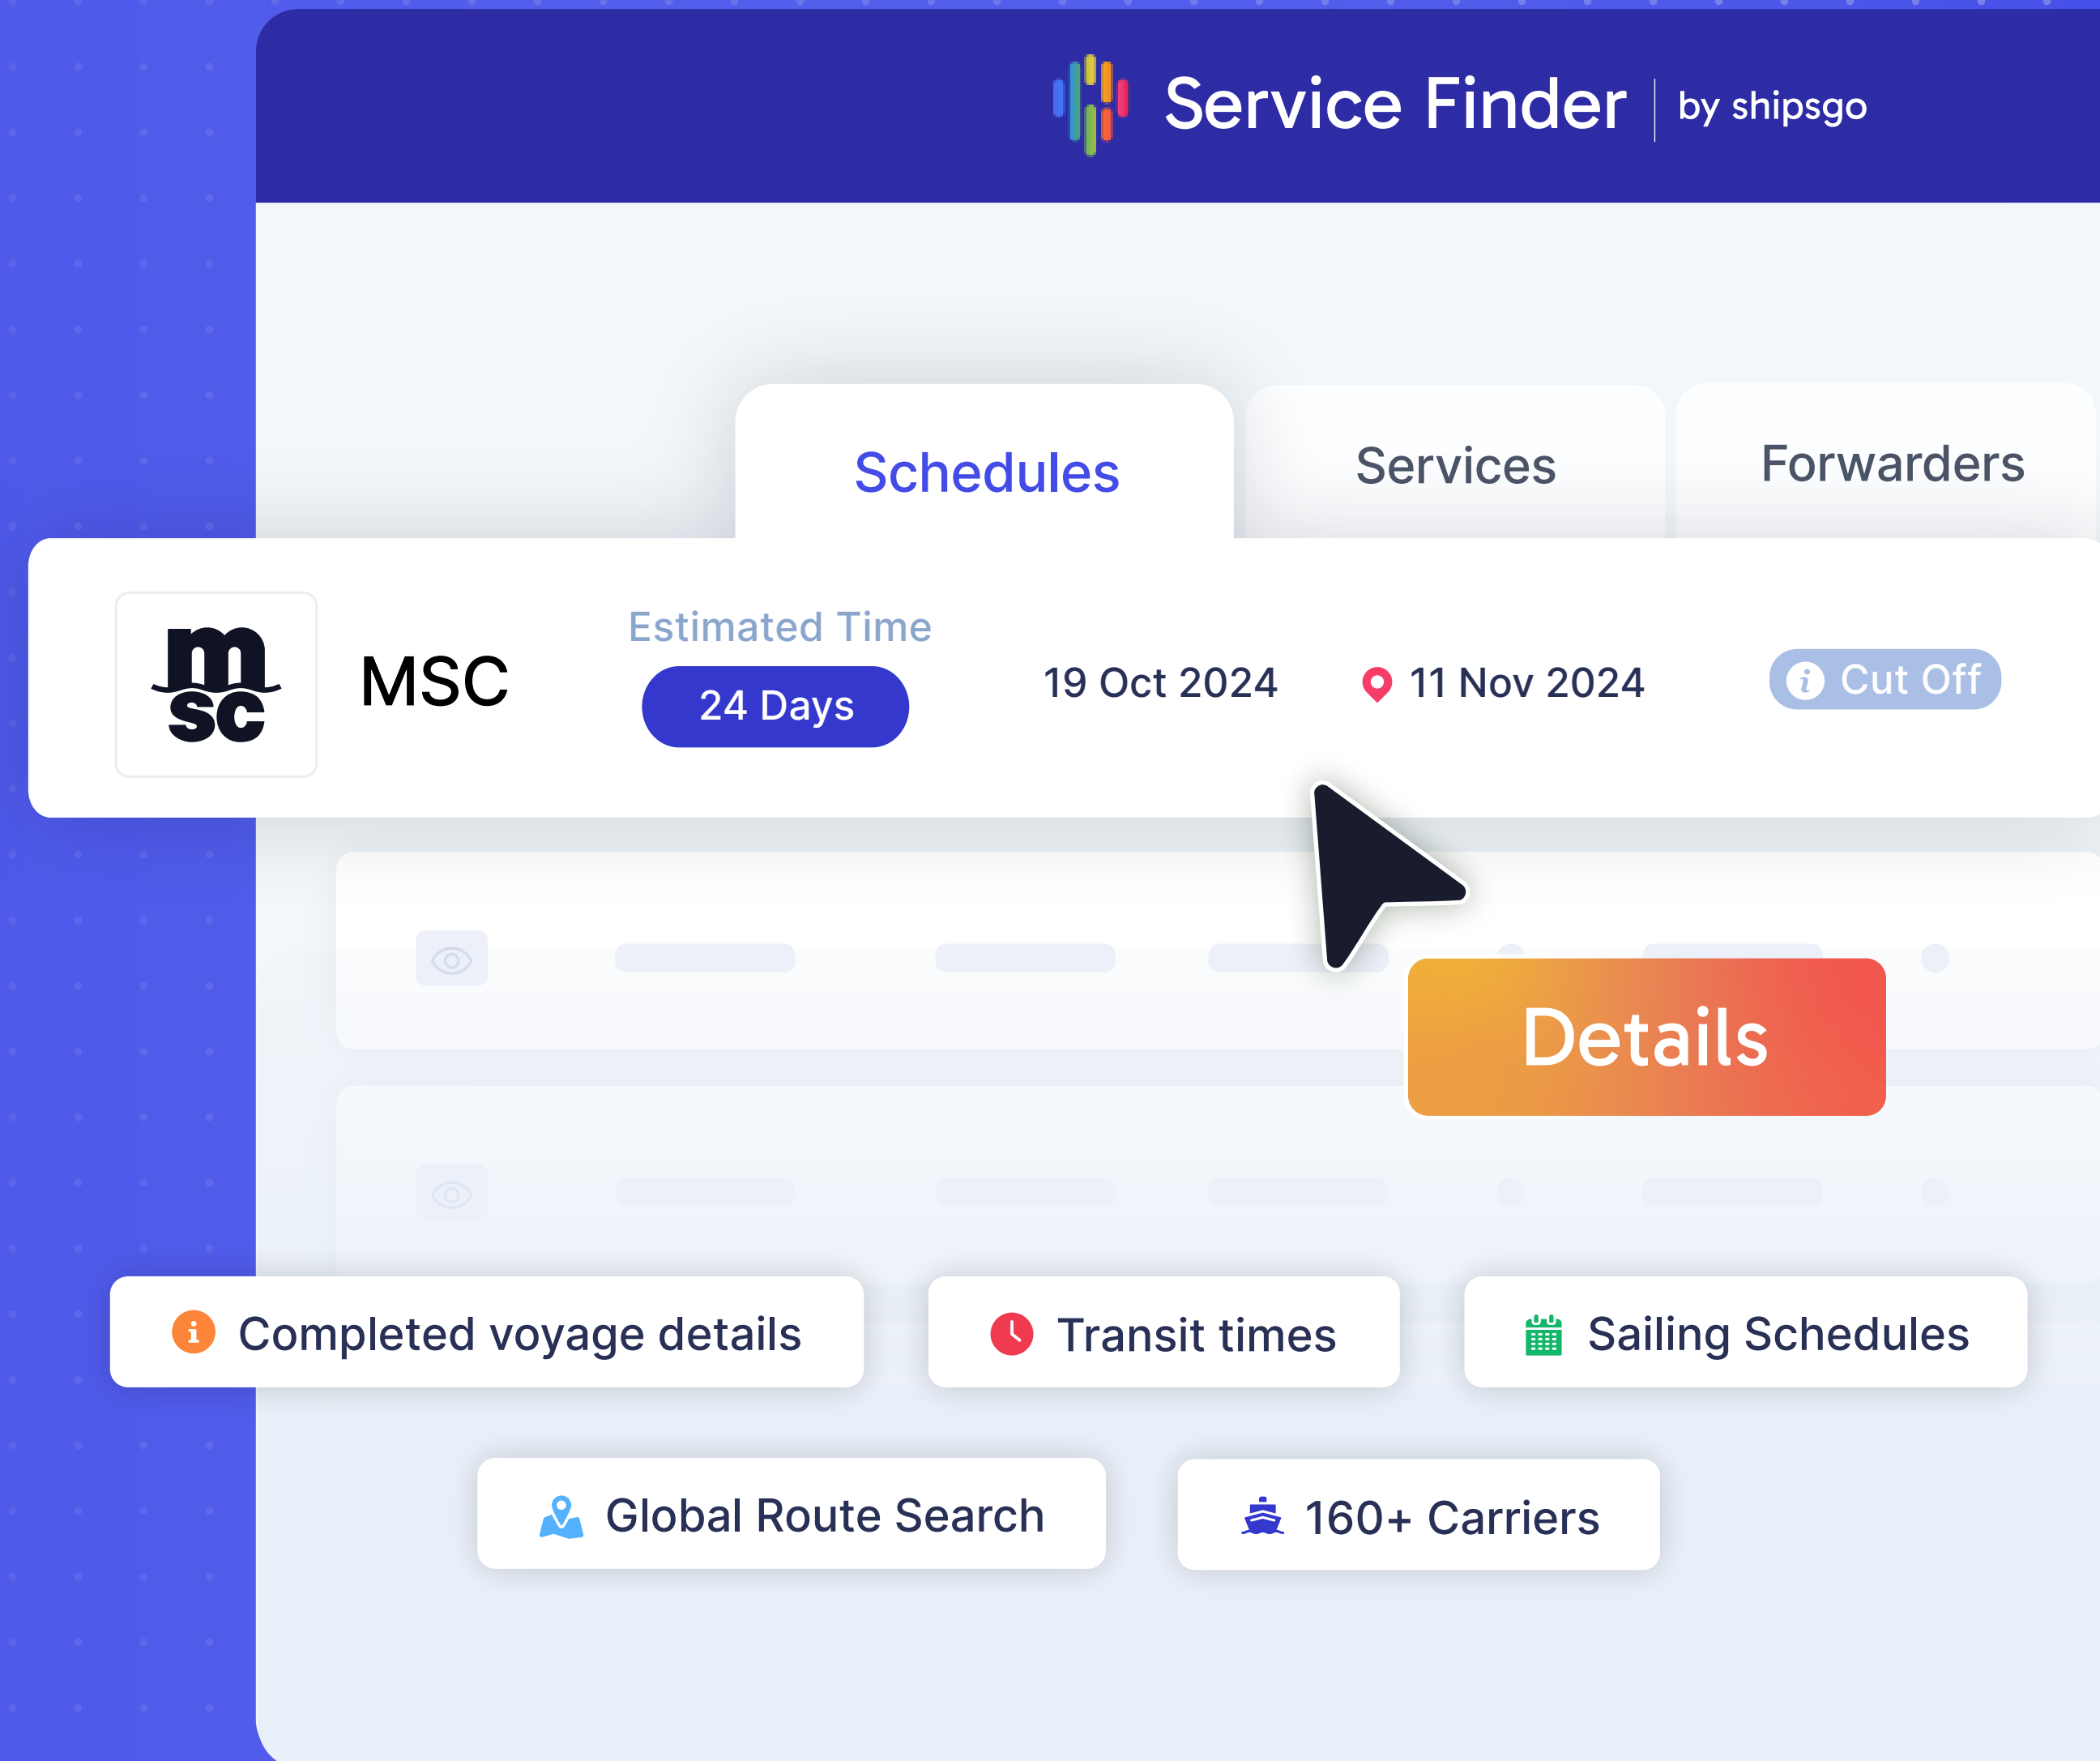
Service Finder | by shipsgo

Schedules
Services
Forwarders

msc
MSC
Estimated Time
24 Days
19 Oct 2024
11 Nov 2024
Cut Off

Details

Completed voyage details
Transit times
Sailing Schedules
Global Route Search
160+ Carriers